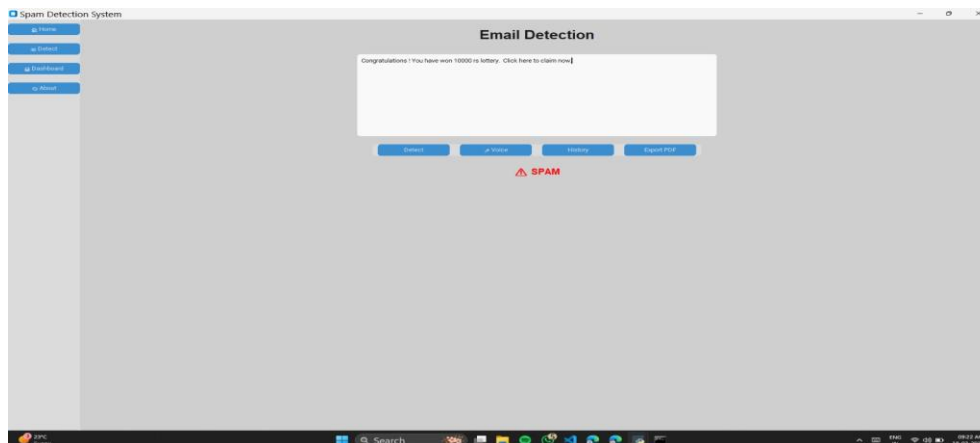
Spam Detection System

Home
Detect
Dashboard
About

Email Detection

Congratulations ! You have won 10000 rs lottery. Click here to claim now.

Detect
Voice
History
Export PDF

⚠ SPAM

23°C
Search
ENG
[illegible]